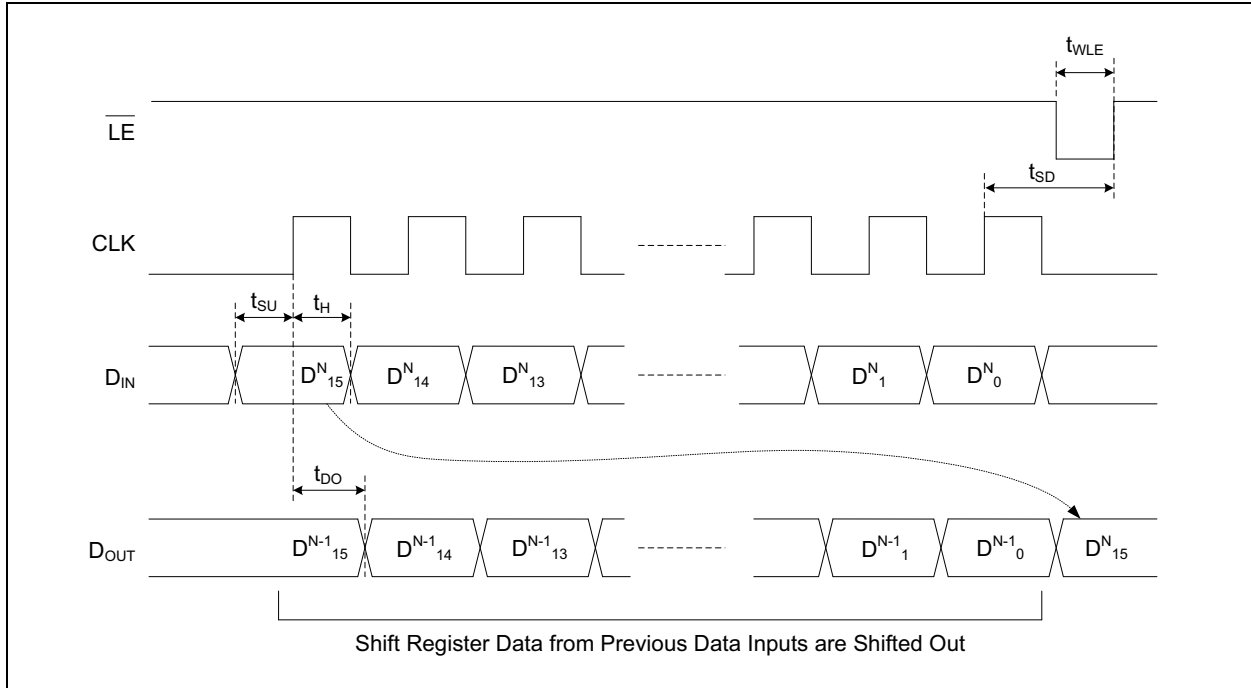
$t_{WLE}$

$\overline{LE}$

$t_{SD}$

CLK

$t_{SU}$ $t_H$

$D_{IN}$ $D^N{}_{15}$ $D^N{}_{14}$ $D^N{}_{13}$ $D^N{}_1$ $D^N{}_0$

$t_{DO}$

$D_{OUT}$ $D^{N-1}{}_{15}$ $D^{N-1}{}_{14}$ $D^{N-1}{}_{13}$ $D^{N-1}{}_1$ $D^{N-1}{}_0$ $D^N{}_{15}$

Shift Register Data from Previous Data Inputs are Shifted Out